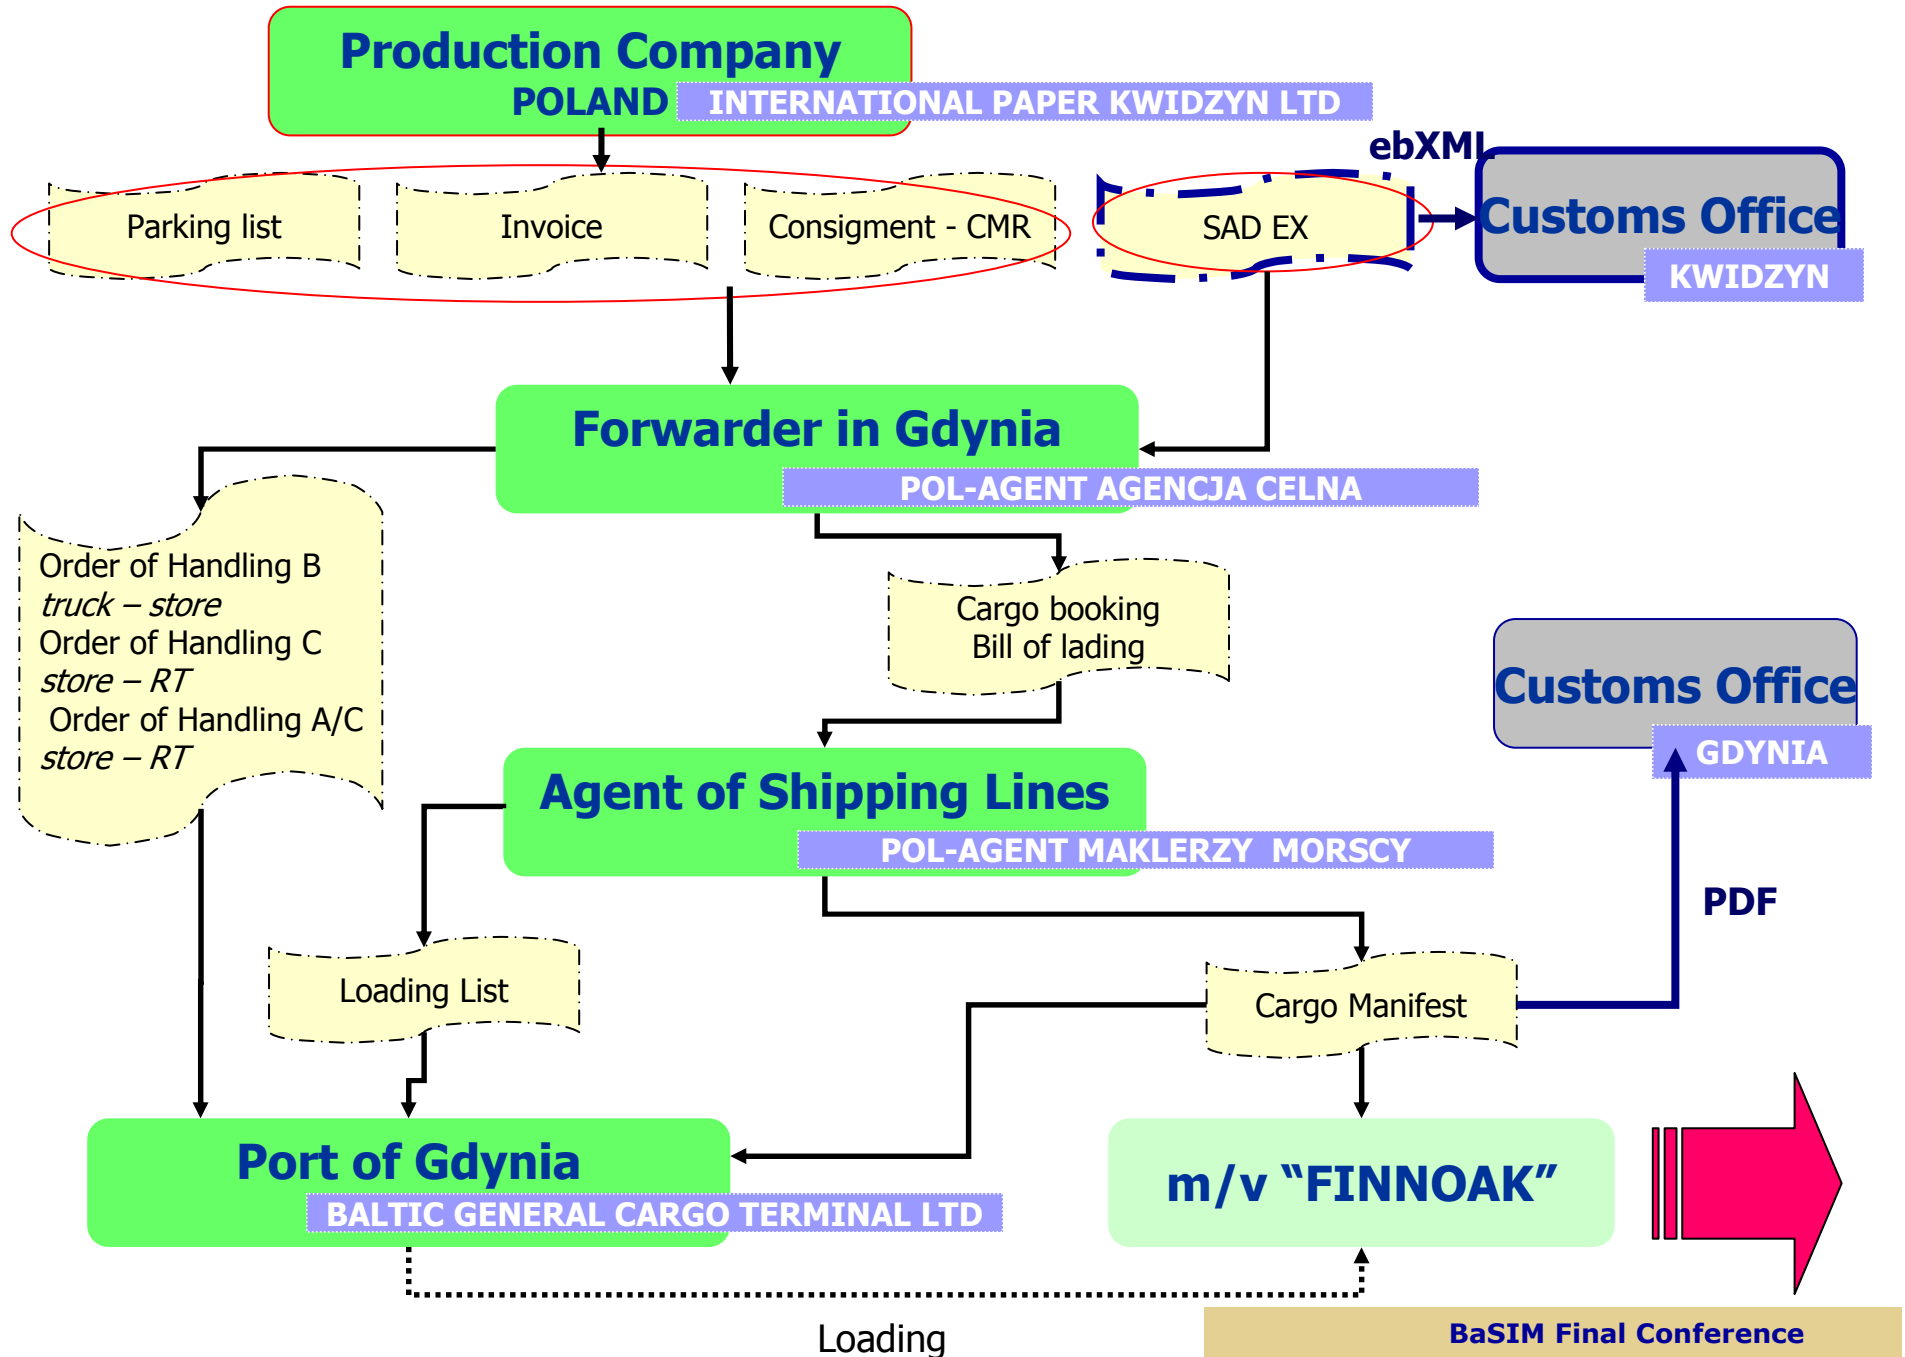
Production Company
POLAND INTERNATIONAL PAPER KWIDZYN LTD

Parking list

Invoice

Consignment - CMR

SAD EX

ebXML

Customs Office
KWIDZYN

Forwarder in Gdynia
POL-AGENT AGENCJA CELNA

Order of Handling B
*truck – store*
Order of Handling C
*store – RT*
Order of Handling A/C
*store – RT*

Cargo booking
Bill of lading

Customs Office
GDYNIA

Agent of Shipping Lines
POL-AGENT MAKLERZY MORSCY

PDF

Loading List

Cargo Manifest

Port of Gdynia
BALTIC GENERAL CARGO TERMINAL LTD

m/v “FINNOAK”

Loading

BaSIM Final Conference